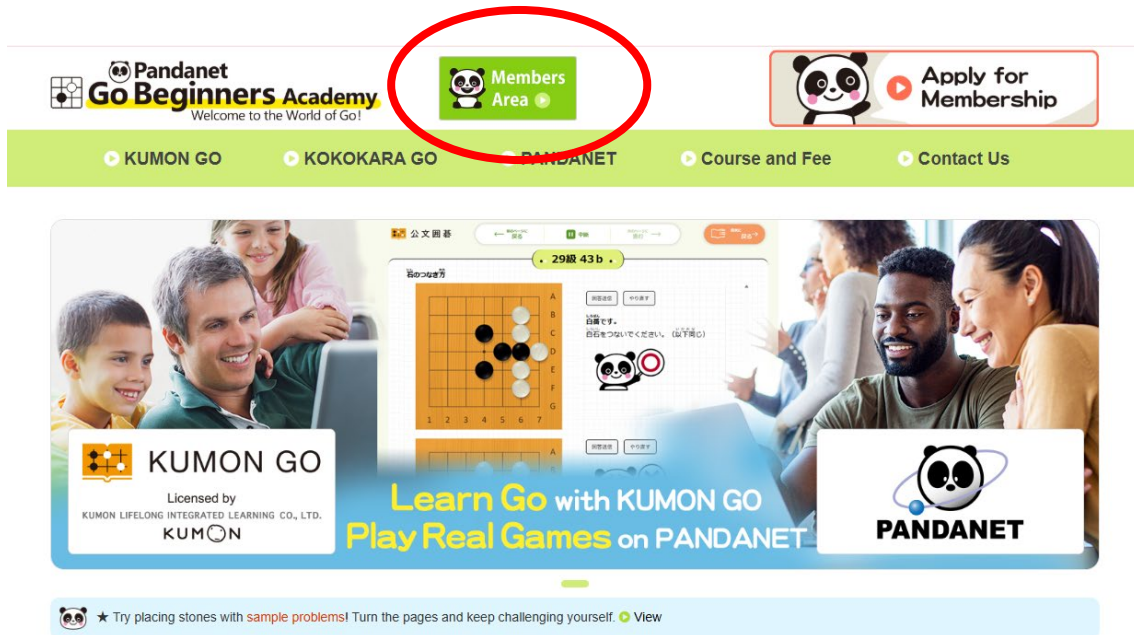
Pandanet Go Beginners Academy
Welcome to the World of Go!

Members Area

Apply for Membership

KUMON GO
KOKOKARA GO
PANDANET
Course and Fee
Contact Us

公文囲碁
29級 43 b
石のつなぎ方
A B C D E F G
1 2 3 4 5 6 7
白番です。
白石をつないでください。(以下同じ)

KUMON GO
Licensed by
KUMON LIFELONG INTEGRATED LEARNING CO., LTD.
KUMON

Learn Go with KUMON GO
Play Real Games on PANDANET

PANDANET

★ Try placing stones with sample problems! Turn the pages and keep challenging yourself. View